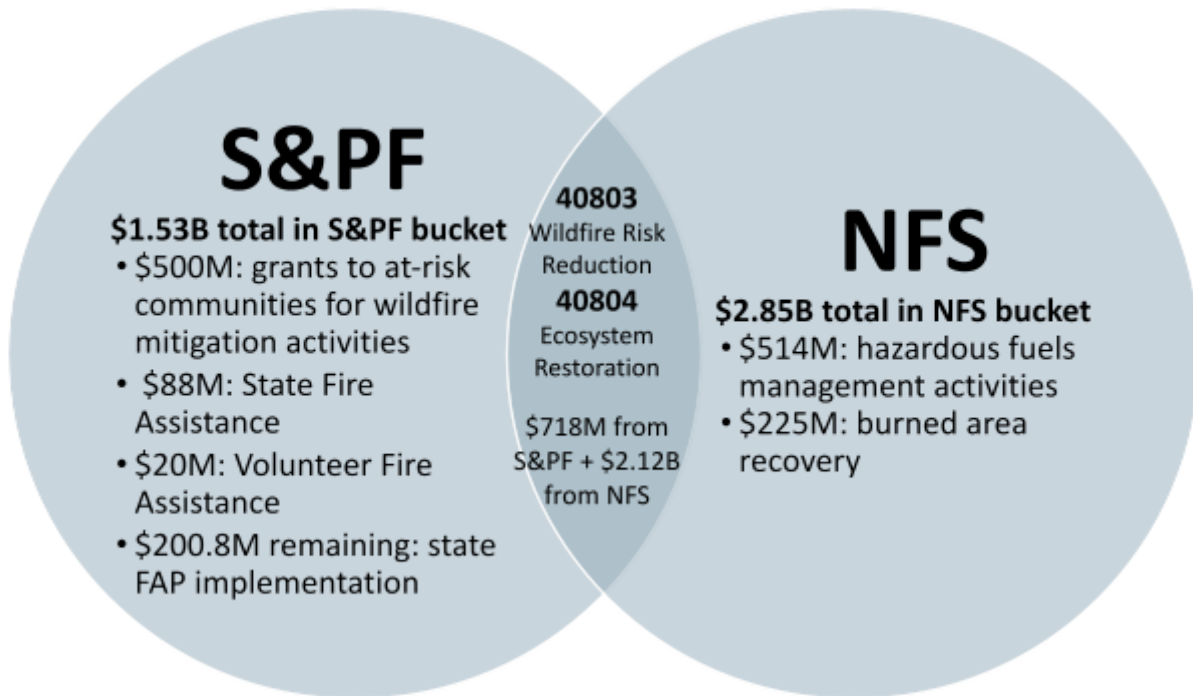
S&PF

$1.53B total in S&PF bucket

- \$500M: grants to at-risk communities for wildfire mitigation activities
- \$88M: State Fire Assistance
- \$20M: Volunteer Fire Assistance
- \$200.8M remaining: state FAP implementation

40803
Wildfire Risk Reduction
40804
Ecosystem Restoration

\$718M from S&PF + \$2.12B from NFS

NFS

$2.85B total in NFS bucket

- \$514M: hazardous fuels management activities
- \$225M: burned area recovery